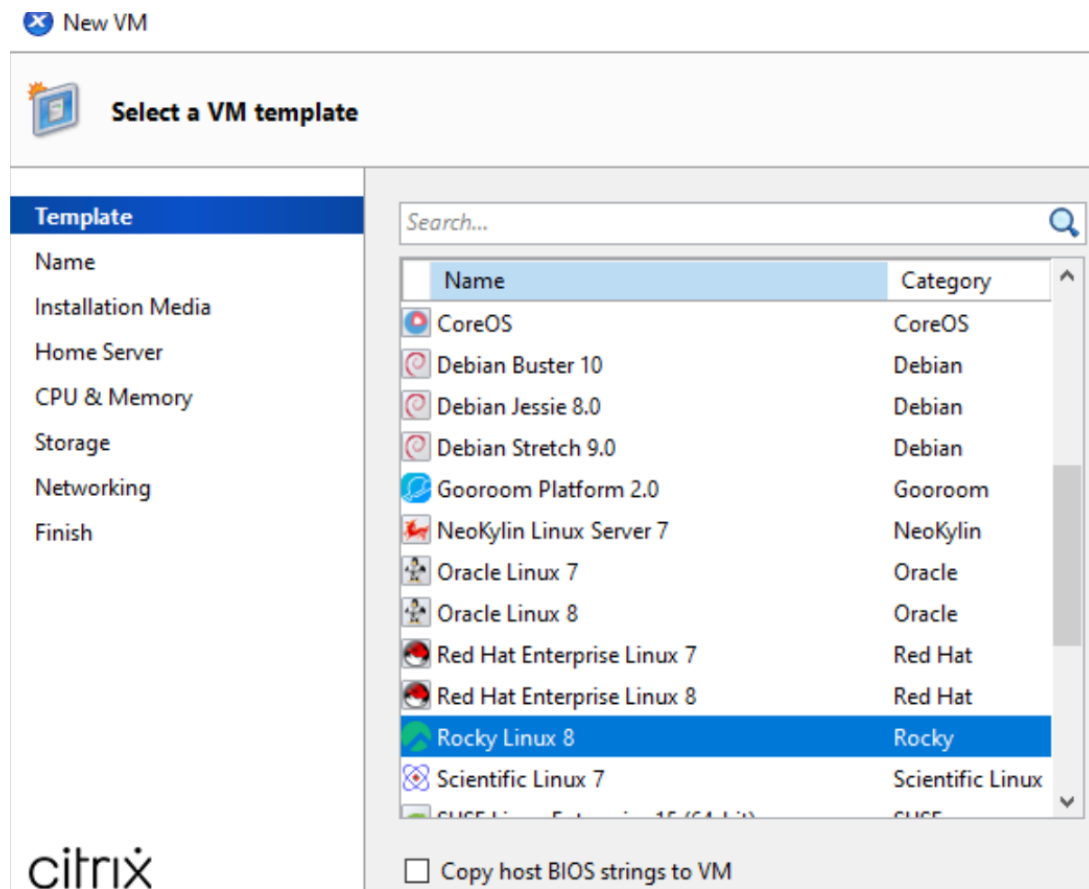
New VM

Select a VM template

Template
Name
Installation Media
Home Server
CPU & Memory
Storage
Networking
Finish

Search...

| Name | Category |
|---|---|
| CoreOS | CoreOS |
| Debian Buster 10 | Debian |
| Debian Jessie 8.0 | Debian |
| Debian Stretch 9.0 | Debian |
| Gooroom Platform 2.0 | Gooroom |
| NeoKylin Linux Server 7 | NeoKylin |
| Oracle Linux 7 | Oracle |
| Oracle Linux 8 | Oracle |
| Red Hat Enterprise Linux 7 | Red Hat |
| Red Hat Enterprise Linux 8 | Red Hat |
| Rocky Linux 8 | Rocky |
| Scientific Linux 7 | Scientific Linux |
| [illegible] | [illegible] |

citrix

Copy host BIOS strings to VM